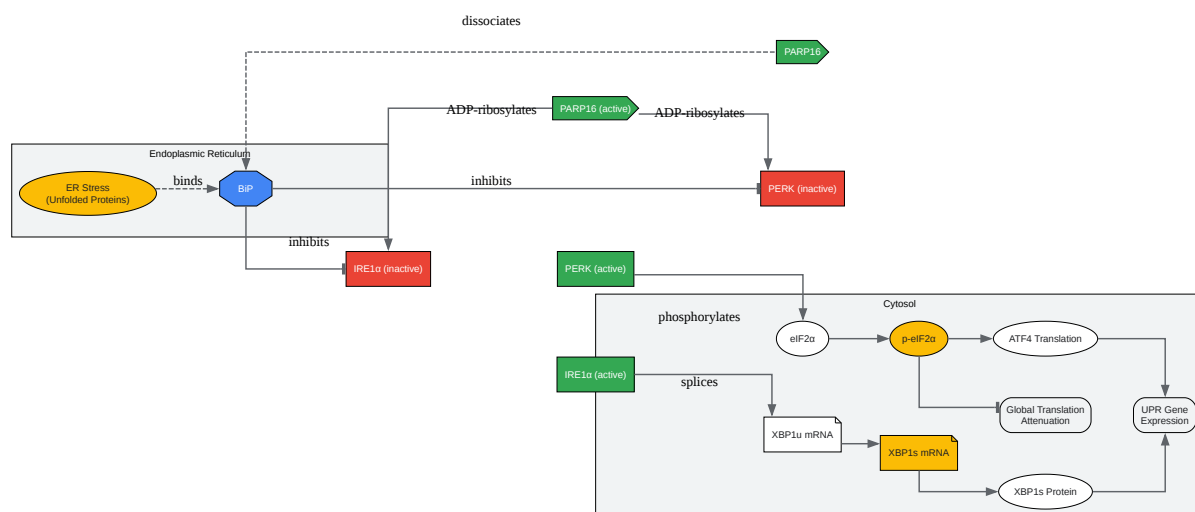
dissociates

PARP16

ADP-ribosylates

PARP16 (active)

ADP-ribosylates

Endoplasmic Reticulum

ER Stress (Unfolded Proteins)

binds

BiP

inhibits

PERK (inactive)

inhibits

IRE1α (inactive)

PERK (active)

Cytosol

phosphorylates

eIF2α

p-eIF2α

ATF4 Translation

IRE1α (active)

splices

Global Translation Attenuation

UPR Gene Expression

XBP1u mRNA

XBP1s mRNA

XBP1s Protein